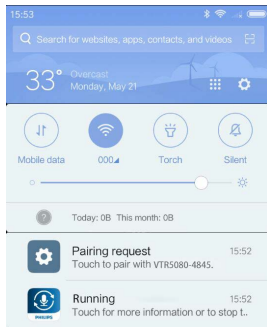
15:53

Search for websites, apps, contacts, and videos

33° Overcast
Monday, May 21

Mobile data
000
Torch
Silent

Today: 0B This month: 0B

Pairing request 15:52
Touch to pair with VTR5080-4845.

Running 15:52
Touch for more information or to stop t

PHILIPS